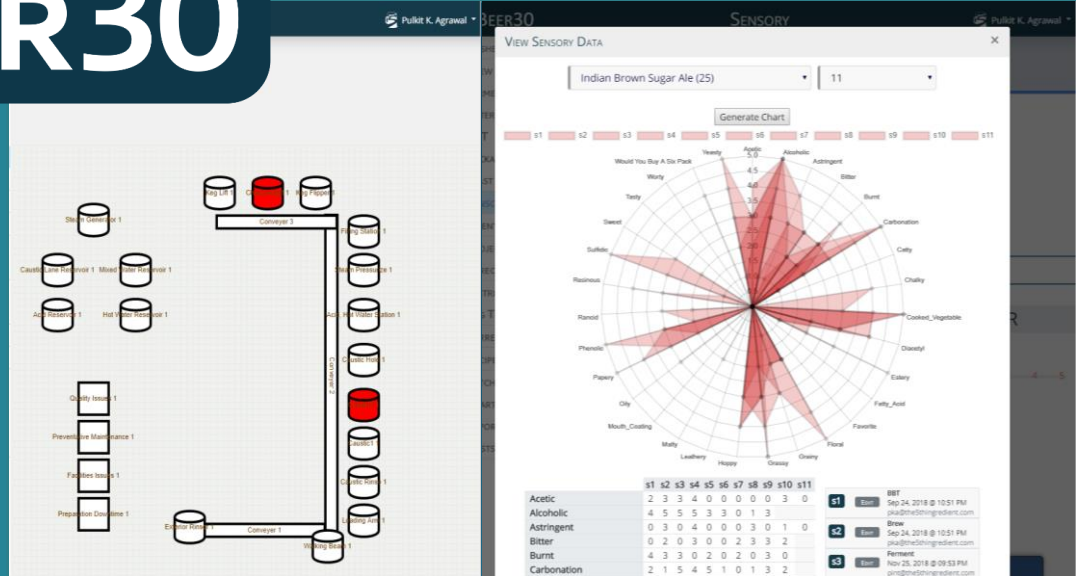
R30

Pulkit K. Agrawal

Keg Lift
Keg Flipper
Conveyer 3
Steam Generator 1
Filling Station 1
Caustic Lane Reservoir 1
Mixed Water Reservoir 1
Steam Pressure 1
Acid Reservoir 1
Hot Water Reservoir 1
Hot Water Station 1
Conveyer 2
Caustic Rinse 1
Quality Issues 1
Preventative Maintenance 1
Caustic 1
Facilities Issues 1
Caustic Rinse 1
Preparation Downtime 1
Loading Arm 1
Exterior Rinse 1
Conveyer 1
Walking Beam 1

BEER30
SENSORY
Pulkit K. Agrawal

VIEW SENSORY DATA
×
Indian Brown Sugar Ale (25)
11
Generate Chart
s1 s2 s3 s4 s5 s6 s7 s8 s9 s10 s11

Acetic
Alcoholic
Astringent
Bitter
Burnt
Carbonation
Catty
Chalky
Cooked_Vegetable
Diacetyl
Estery
Fatty_Acid
Favorite
Floral
Grainy
Grassy
Hoppy
Leathery
Malty
Mouth_Coating
Oily
Papery
Phenolic
Rancid
Resinous
Sulfidic
Sweet
Tasty
Worty
Would You Buy A Six Pack
Yeasty
5.0
4.5
4.0
3.5
3.0
2.5
2.0
1.5
1.0

| | s1 | s2 | s3 | s4 | s5 | s6 | s7 | s8 | s9 | s10 | s11 |
|---|---|---|---|---|---|---|---|---|---|---|---|
| Acetic | 2 | 3 | 3 | 4 | 0 | 0 | 0 | 0 | 0 | 3 | 0 |
| Alcoholic | 4 | 5 | 5 | 5 | 3 | 3 | 0 | 1 | 3 | | |
| Astringent | 0 | 3 | 0 | 4 | 0 | 0 | 0 | 3 | 0 | 1 | 0 |
| Bitter | 0 | 2 | 0 | 3 | 0 | 0 | 2 | 3 | 3 | 2 | |
| Burnt | 4 | 3 | 3 | 0 | 2 | 0 | 2 | 0 | 3 | 0 | |
| Carbonation | 2 | 1 | 5 | 4 | 5 | 1 | 0 | 1 | 3 | 2 | |

s1 EDIT BBT Sep 24, 2018 @ 10:51 PM pka@the5thingredient.com
s2 EDIT Brew Sep 24, 2018 @ 10:51 PM pka@the5thingredient.com
s3 EDIT Ferment Nov 25, 2018 @ 09:53 PM pka@the5thingredient.com